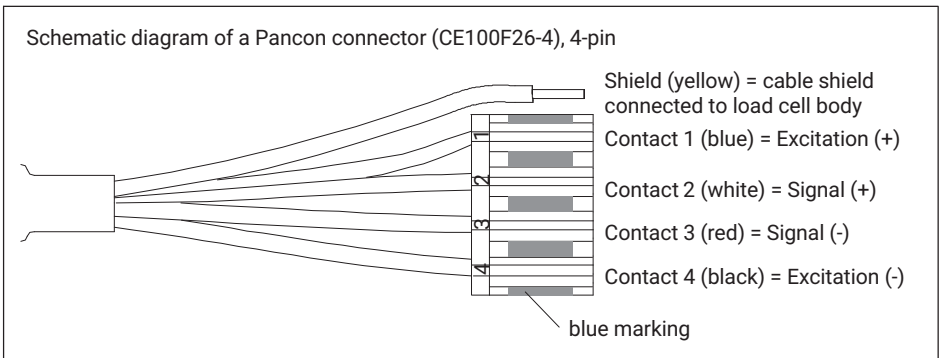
Schematic diagram of a Pancon connector (CE100F26-4), 4-pin

Shield (yellow) = cable shield connected to load cell body

1
2
3
4

Contact 1 (blue) = Excitation (+)

Contact 2 (white) = Signal (+)

Contact 3 (red) = Signal (-)

Contact 4 (black) = Excitation (-)

blue marking